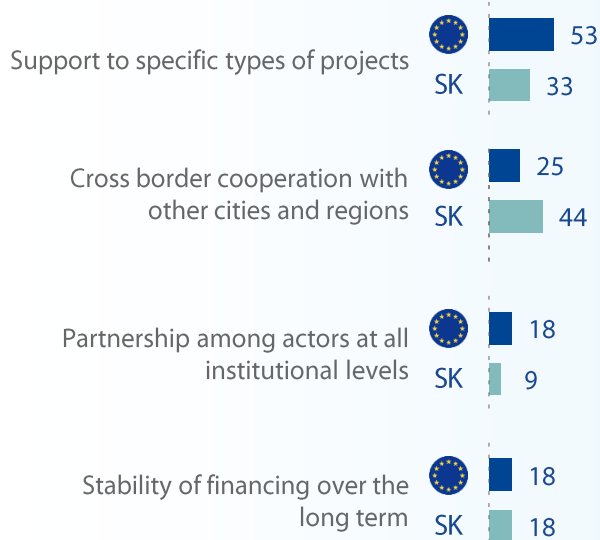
Support to specific types of projects
53
SK 33

Cross border cooperation with other cities and regions
25
SK 44

Partnership among actors at all institutional levels
18
SK 9

Stability of financing over the long term
18
SK 18